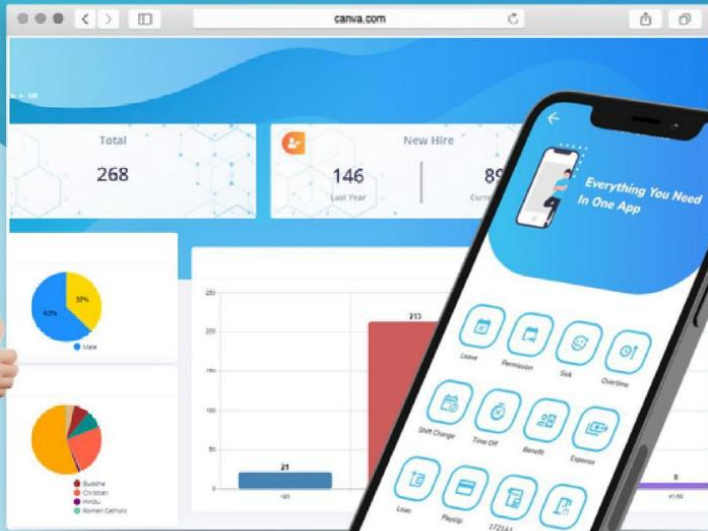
canva.com

Total
268

New Hire
146
Last Year
89

38%
62%
Male

200
150
100
50
0
213
21

Buddha
Christian
Hindu
Roman Catholic

Everything You Need In One App

Leave
Permission
Sick
Overtime
Shift Change
Time Off
Benefit
Expense
Loan
Payslip
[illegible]